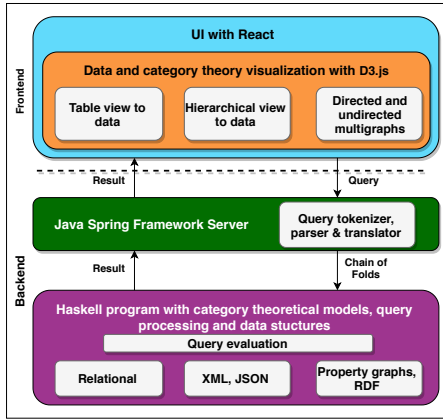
Frontend

UI with React

Data and category theory visualization with D3.js

Table view to data

Hierarchical view to data

Directed and undirected multigraphs

Result

Query

Java Spring Framework Server

Query tokenizer, parser & translator

Backend

Result

Chain of Folds

Haskell program with category theoretical models, query processing and data stuctures

Query evaluation

Relational

XML, JSON

Property graphs, RDF